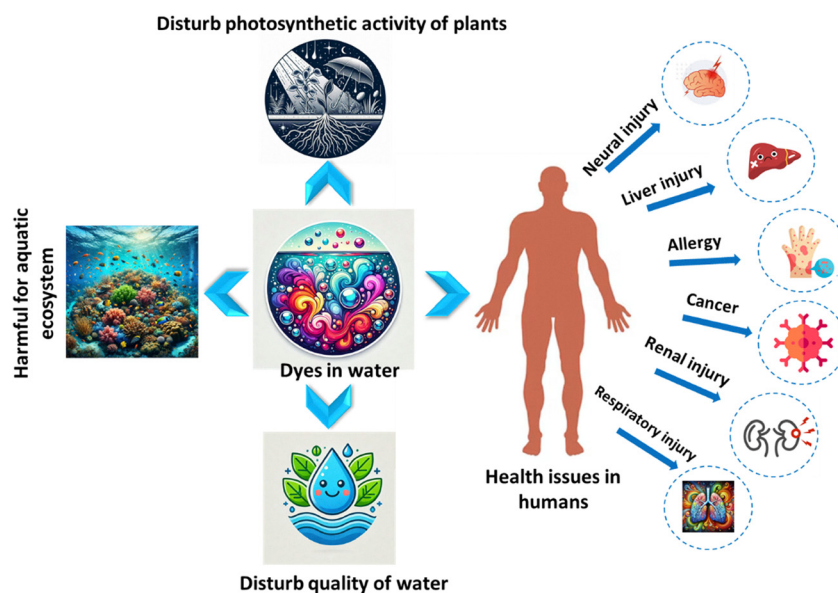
Disturb photosynthetic activity of plants

Harmful for aquatic ecosystem

Dyes in water

Disturb quality of water

Neural injury

Liver injury

Allergy

Cancer

Renal injury

Respiratory injury

Health issues in humans